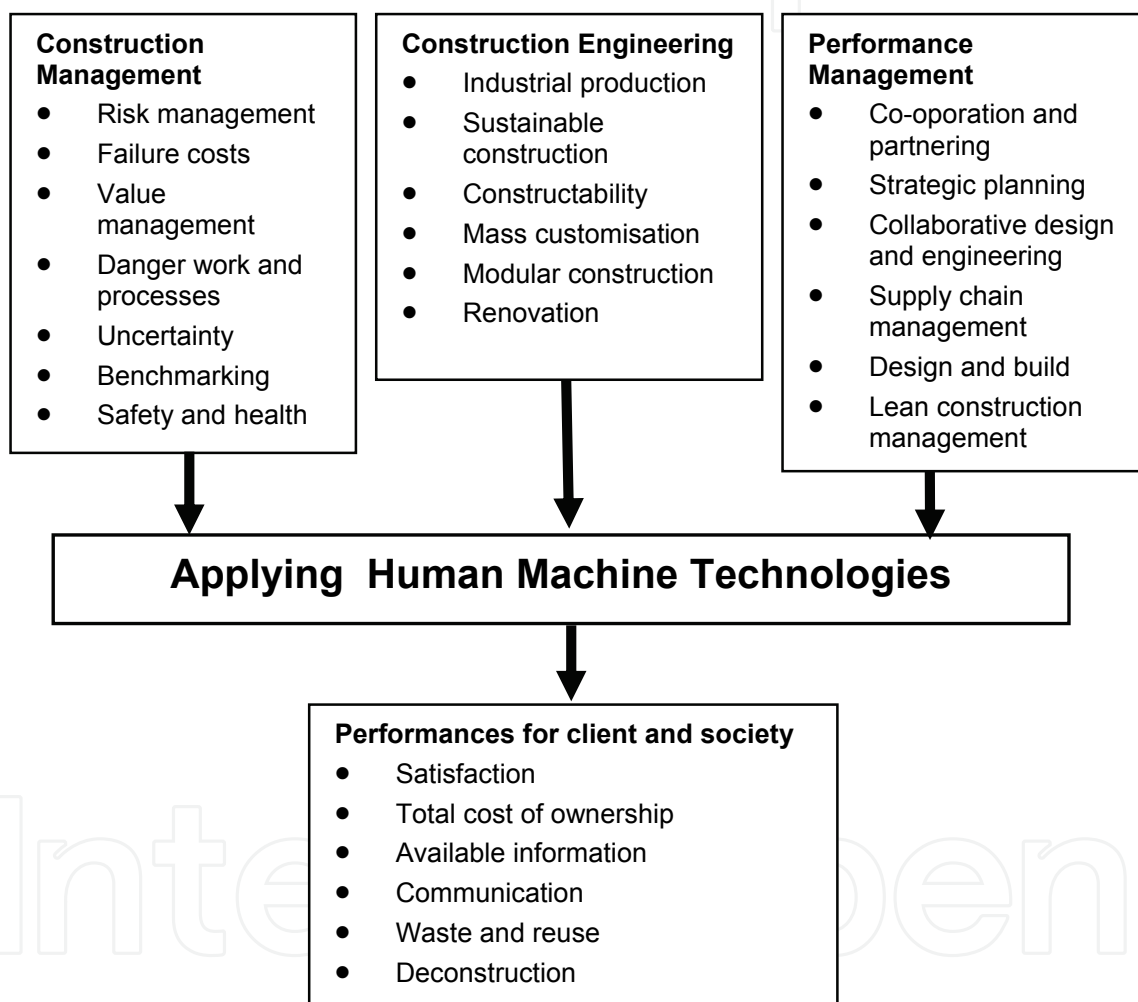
**Construction Management**
- Risk management
- Failure costs
- Value management
- Danger work and processes
- Uncertainty
- Benchmarking
- Safety and health

**Construction Engineering**
- Industrial production
- Sustainable construction
- Constructability
- Mass customisation
- Modular construction
- Renovation

**Performance Management**
- Co-oporation and partnering
- Strategic planning
- Collaborative design and engineering
- Supply chain management
- Design and build
- Lean construction management

**Applying Human Machine Technologies**

**Performances for client and society**
- Satisfaction
- Total cost of ownership
- Available information
- Communication
- Waste and reuse
- Deconstruction

IntechOpen